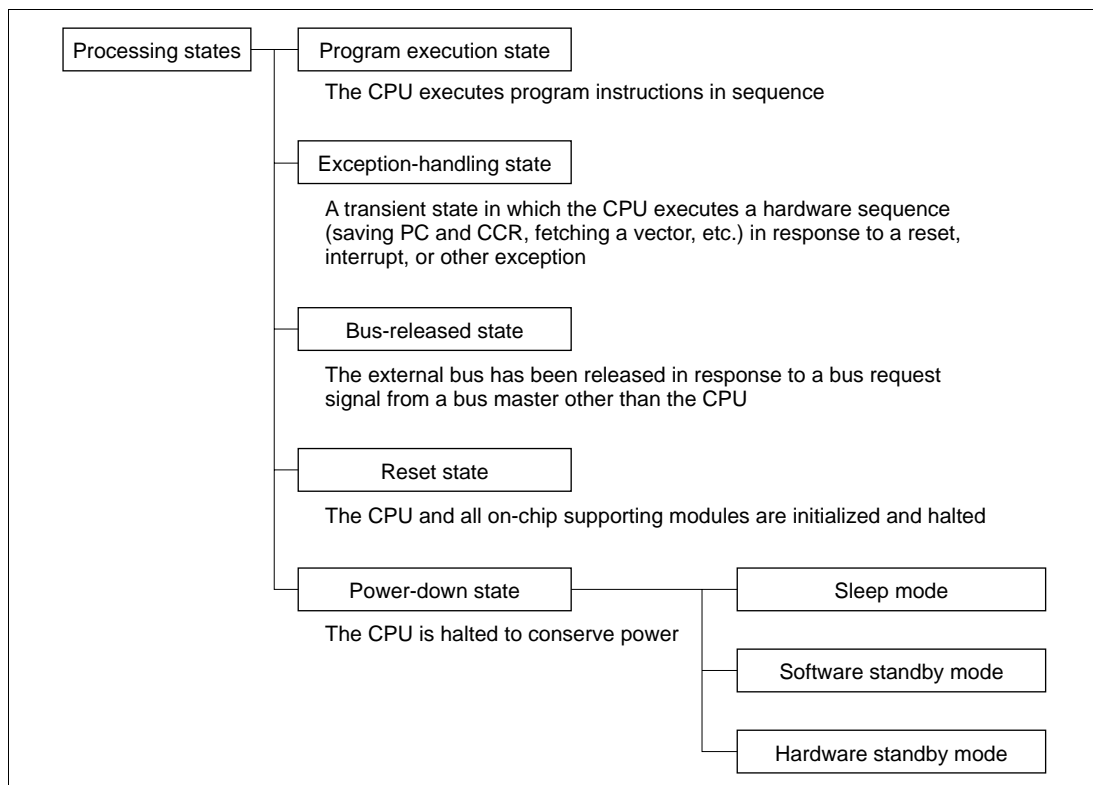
Processing states

Program execution state

The CPU executes program instructions in sequence

Exception-handling state

A transient state in which the CPU executes a hardware sequence (saving PC and CCR, fetching a vector, etc.) in response to a reset, interrupt, or other exception

Bus-released state

The external bus has been released in response to a bus request signal from a bus master other than the CPU

Reset state

The CPU and all on-chip supporting modules are initialized and halted

Power-down state

The CPU is halted to conserve power

Sleep mode

Software standby mode

Hardware standby mode